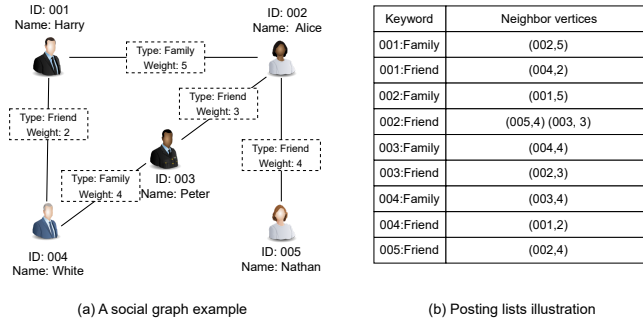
ID: 001
Name: Harry

Type: Family
Weight: 5

ID: 002
Name: Alice

Type: Friend
Weight: 3

Type: Friend
Weight: 2

Type: Family
Weight: 4

ID: 003
Name: Peter

Type: Friend
Weight: 4

ID: 004
Name: White

ID: 005
Name: Nathan

| Keyword | Neighbor vertices |
|---|---|
| 001:Family | (002,5) |
| 001:Friend | (004,2) |
| 002:Family | (001,5) |
| 002:Friend | (005,4) (003, 3) |
| 003:Family | (004,4) |
| 003:Friend | (002,3) |
| 004:Family | (003,4) |
| 004:Friend | (001,2) |
| 005:Friend | (002,4) |

(a) A social graph example

(b) Posting lists illustration